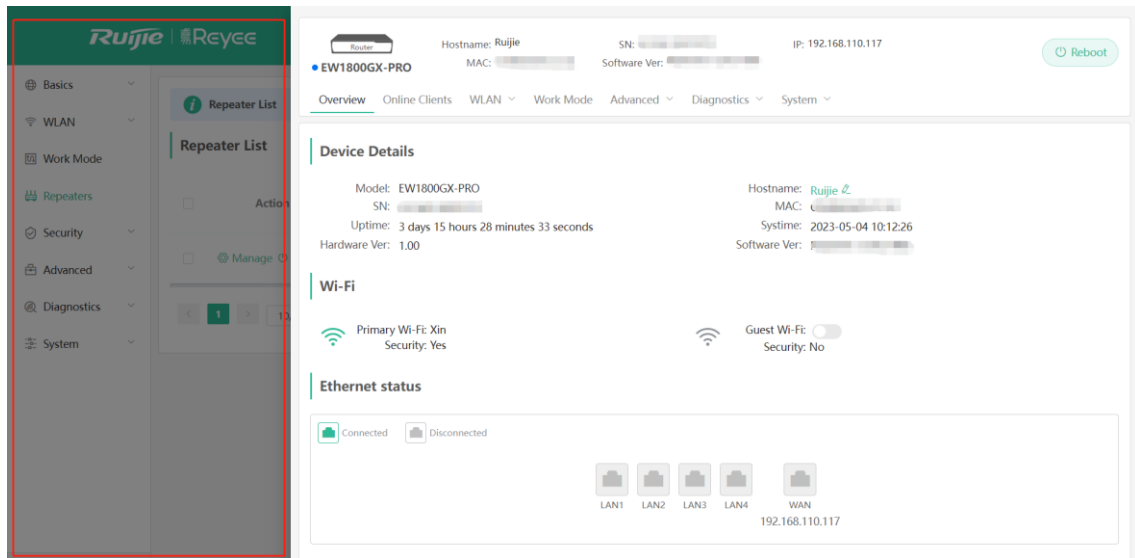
Ruijie | Reyee

Basics
WLAN
Work Mode
Repeaters
Security
Advanced
Diagnostics
System

Repeater List
Repeater List
Action
Manage
1

Router
EW1800GX-PRO
Hostname: Ruijie
MAC: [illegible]
SN: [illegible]
Software Ver: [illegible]
IP: 192.168.110.117
Reboot

Overview Online Clients WLAN Work Mode Advanced Diagnostics System

Device Details

Model: EW1800GX-PRO
SN: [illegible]
Uptime: 3 days 15 hours 28 minutes 33 seconds
Hardware Ver: 1.00
Hostname: Ruijie
MAC: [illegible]
Systime: 2023-05-04 10:12:26
Software Ver: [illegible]

Wi-Fi

Primary Wi-Fi: Xin
Security: Yes
Guest Wi-Fi:
Security: No

Ethernet status

Connected
Disconnected

LAN1 LAN2 LAN3 LAN4 WAN
192.168.110.117